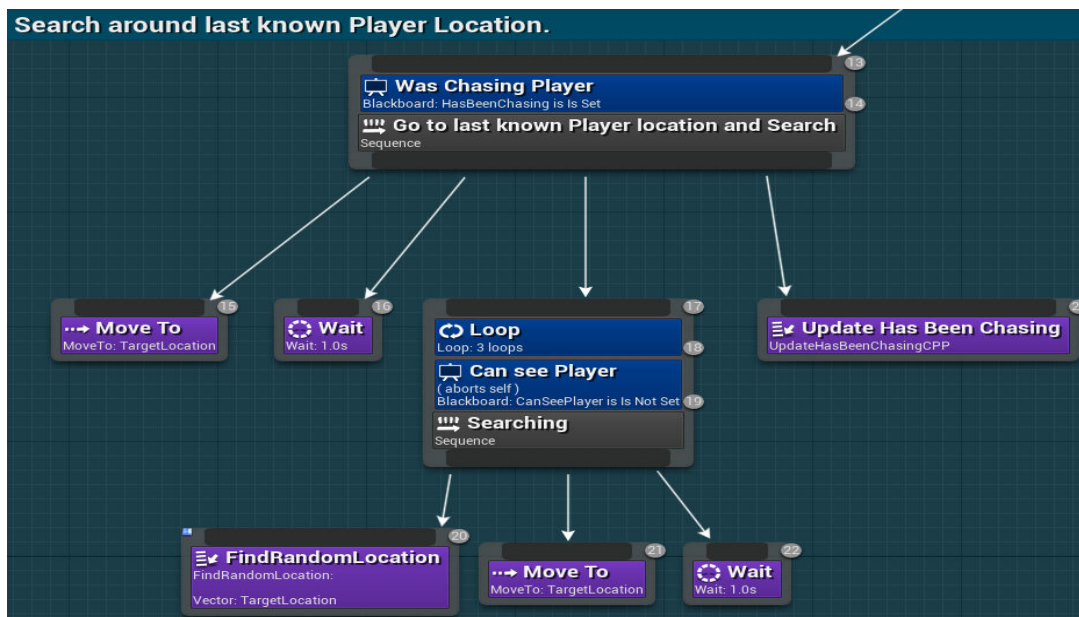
Search around last known Player Location.

13

Was Chasing Player
Blackboard: HasBeenChasing is Is Set
14

Go to last known Player location and Search
Sequence

15
Move To
MoveTo: TargetLocation

16
Wait
Wait: 1.0s

17
Loop
Loop: 3 loops
18

Can see Player
( aborts self )
Blackboard: CanSeePlayer is Is Not Set
19

Searching
Sequence

2
Update Has Been Chasing
UpdateHasBeenChasingCPP

20
FindRandomLocation
FindRandomLocation:

Vector: TargetLocation

21
Move To
MoveTo: TargetLocation

22
Wait
Wait: 1.0s